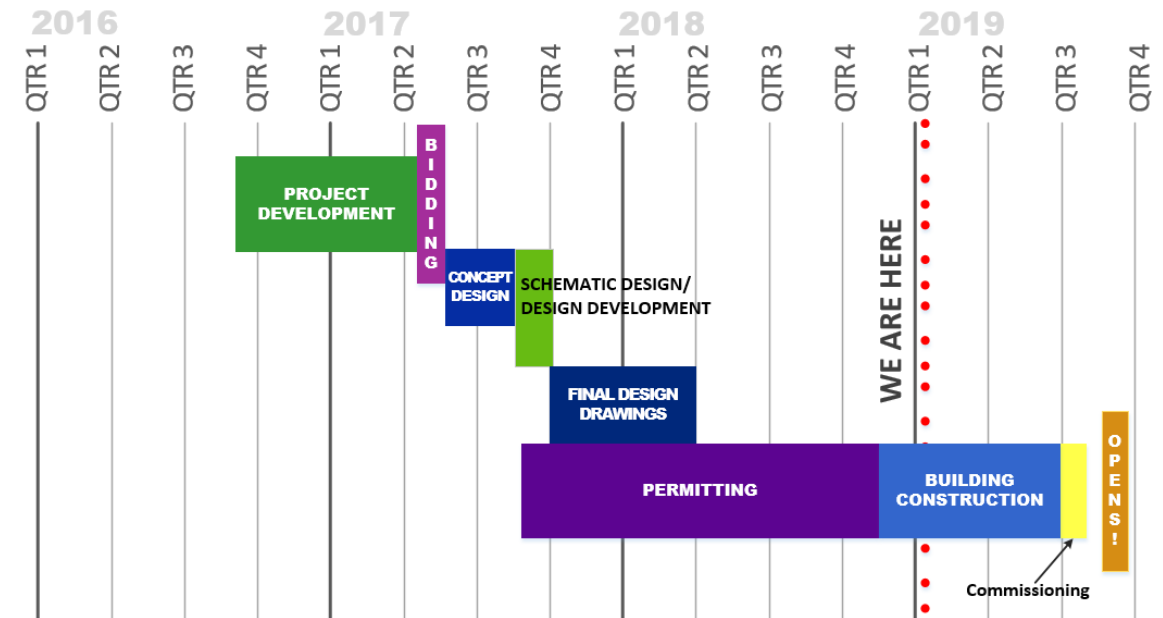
2016

2017

2018

2019

QTR 1
QTR 2
QTR 3
QTR 4
QTR 1
QTR 2
QTR 3
QTR 4
QTR 1
QTR 2
QTR 3
QTR 4
QTR 1
QTR 2
QTR 3
QTR 4

PROJECT DEVELOPMENT

BIDDING

CONCEPT DESIGN

SCHEMATIC DESIGN/ DESIGN DEVELOPMENT

FINAL DESIGN DRAWINGS

PERMITTING

WE ARE HERE

BUILDING CONSTRUCTION

OPENS!

Commissioning